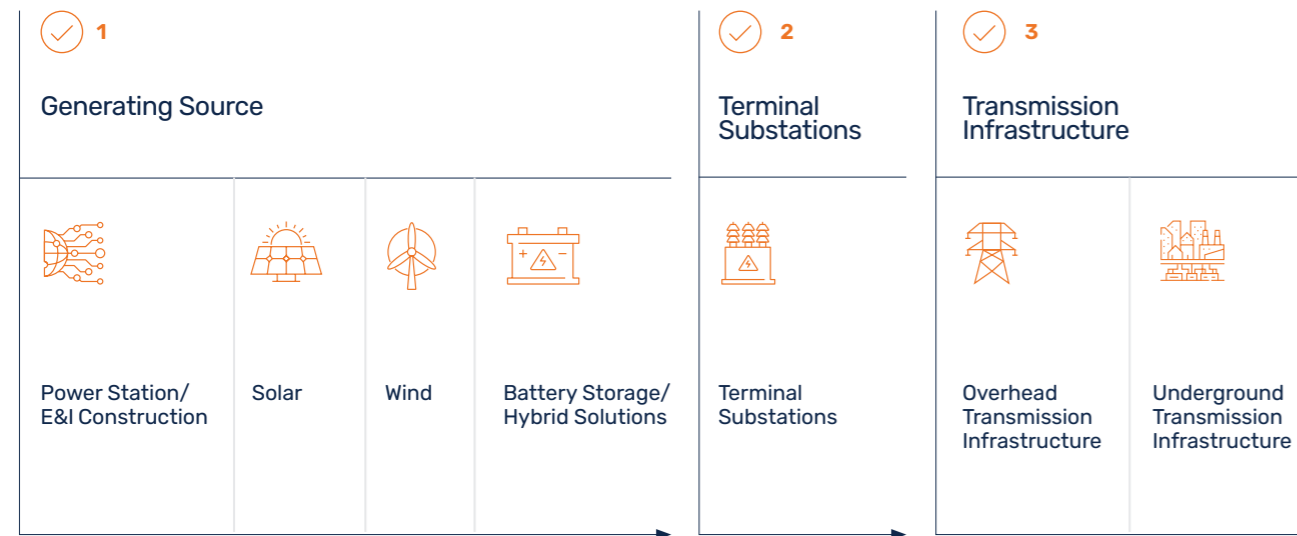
1

Generating Source

Power Station/ E&I Construction

Solar

Wind

Battery Storage/ Hybrid Solutions

2

Terminal Substations

Terminal Substations

3

Transmission Infrastructure

Overhead Transmission Infrastructure

Underground Transmission Infrastructure